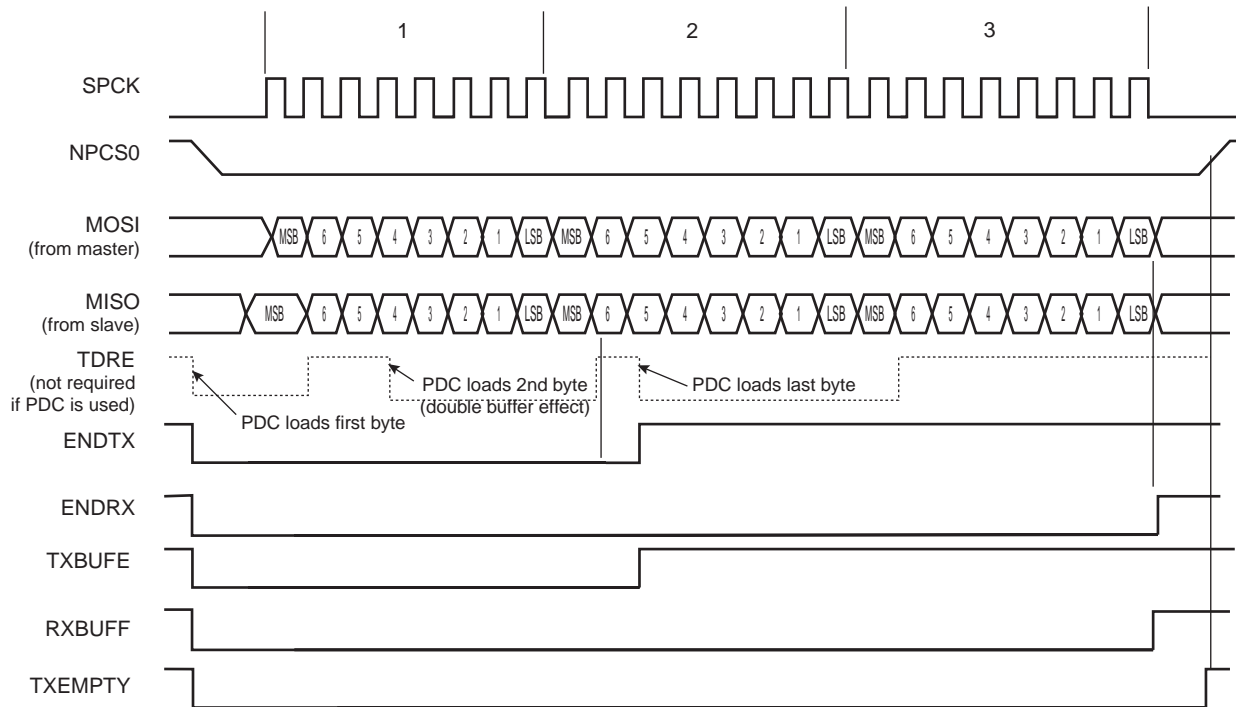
1
2
3

SPCK

NPCS0

MOSI
(from master)
MSB 6 5 4 3 2 1 LSB MSB 6 5 4 3 2 1 LSB MSB 6 5 4 3 2 1 LSB

MISO
(from slave)
MSB 6 5 4 3 2 1 LSB MSB 6 5 4 3 2 1 LSB MSB 6 5 4 3 2 1 LSB

TDRE
(not required if PDC is used)

PDC loads first byte

PDC loads 2nd byte
(double buffer effect)

PDC loads last byte

ENDTX

ENDRX

TXBUFE

RXBUFF

TXEMPTY